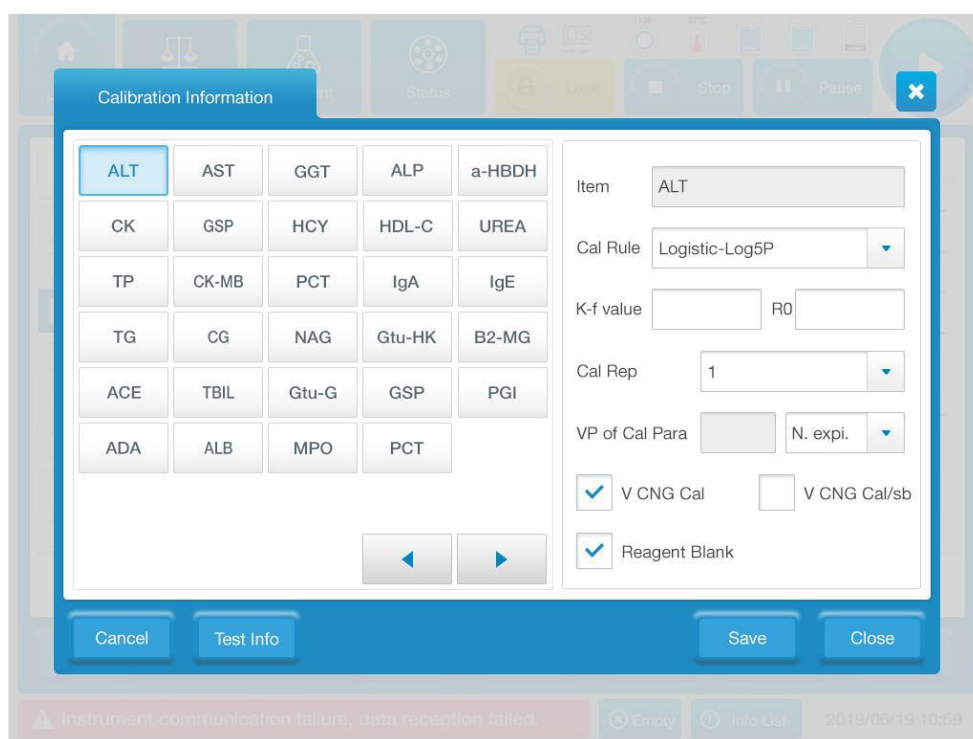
Status

Lock

Stop

Pause

Calibration Information

| ALT | AST | GGT | ALP | a-HBDH |
|---|---|---|---|---|
| CK | GSP | HCY | HDL-C | UREA |
| TP | CK-MB | PCT | IgA | IgE |
| TG | CG | NAG | Gtu-HK | B2-MG |
| ACE | TBIL | Gtu-G | GSP | PGI |
| ADA | ALB | MPO | PCT | |

Item ALT

Cal Rule Logistic-Log5P

K-f value R0

Cal Rep 1

VP of Cal Para N. expi.

V CNG Cal

V CNG Cal/sb

Reagent Blank

Cancel

Test Info

Save

Close

Instrument communication failure, data reception failed.

Empty

Info List

2019/06/19 10:59